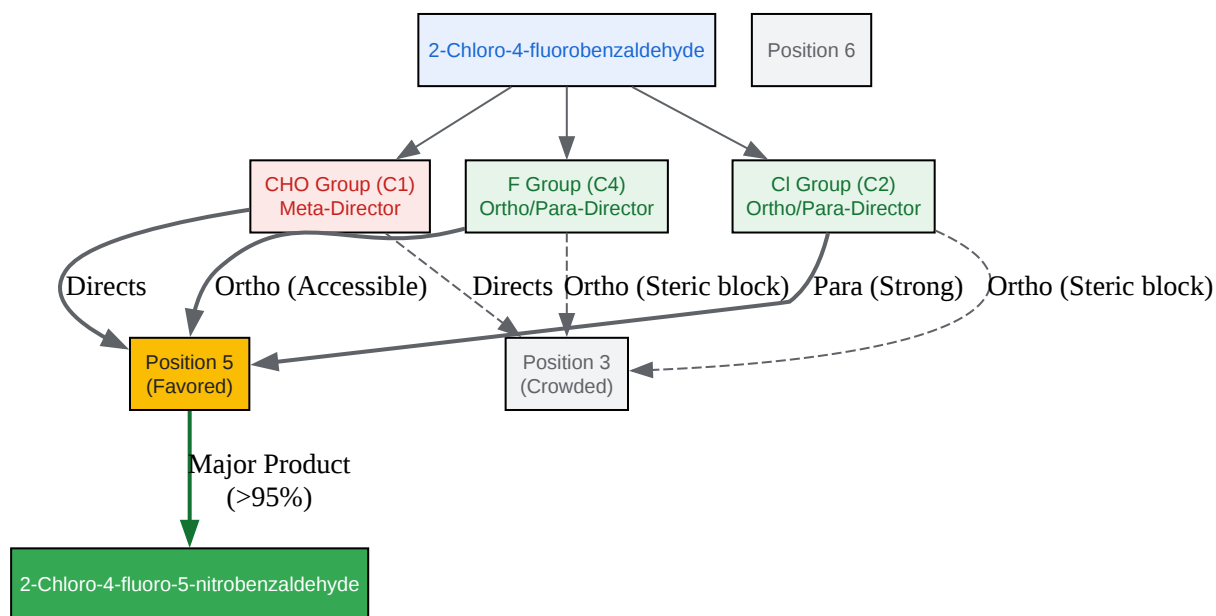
2-Chloro-4-fluorobenzaldehyde

Position 6

CHO Group (C1)
Meta-Director

F Group (C4)
Ortho/Para-Director

Cl Group (C2)
Ortho/Para-Director

Directs

Ortho (Accessible)

Directs

Ortho (Steric block)

Para (Strong)

Ortho (Steric block)

Position 5
(Favored)

Position 3
(Crowded)

Major Product
(>95%)

2-Chloro-4-fluoro-5-nitrobenzaldehyde